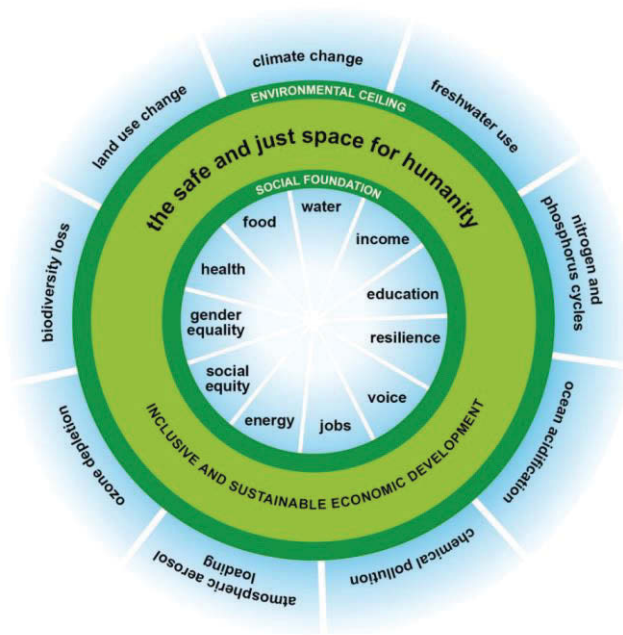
climate change
freshwater use
nitrogen and phosphorus cycles
ocean acidification
chemical pollution
atmospheric aerosol loading
ozone depletion
biodiversity loss
land use change

ENVIRONMENTAL CEILING
the safe and just space for humanity
SOCIAL FOUNDATION

water
income
education
resilience
voice
jobs
energy
social equity
gender equality
health
food

INCLUSIVE AND SUSTAINABLE ECONOMIC DEVELOPMENT